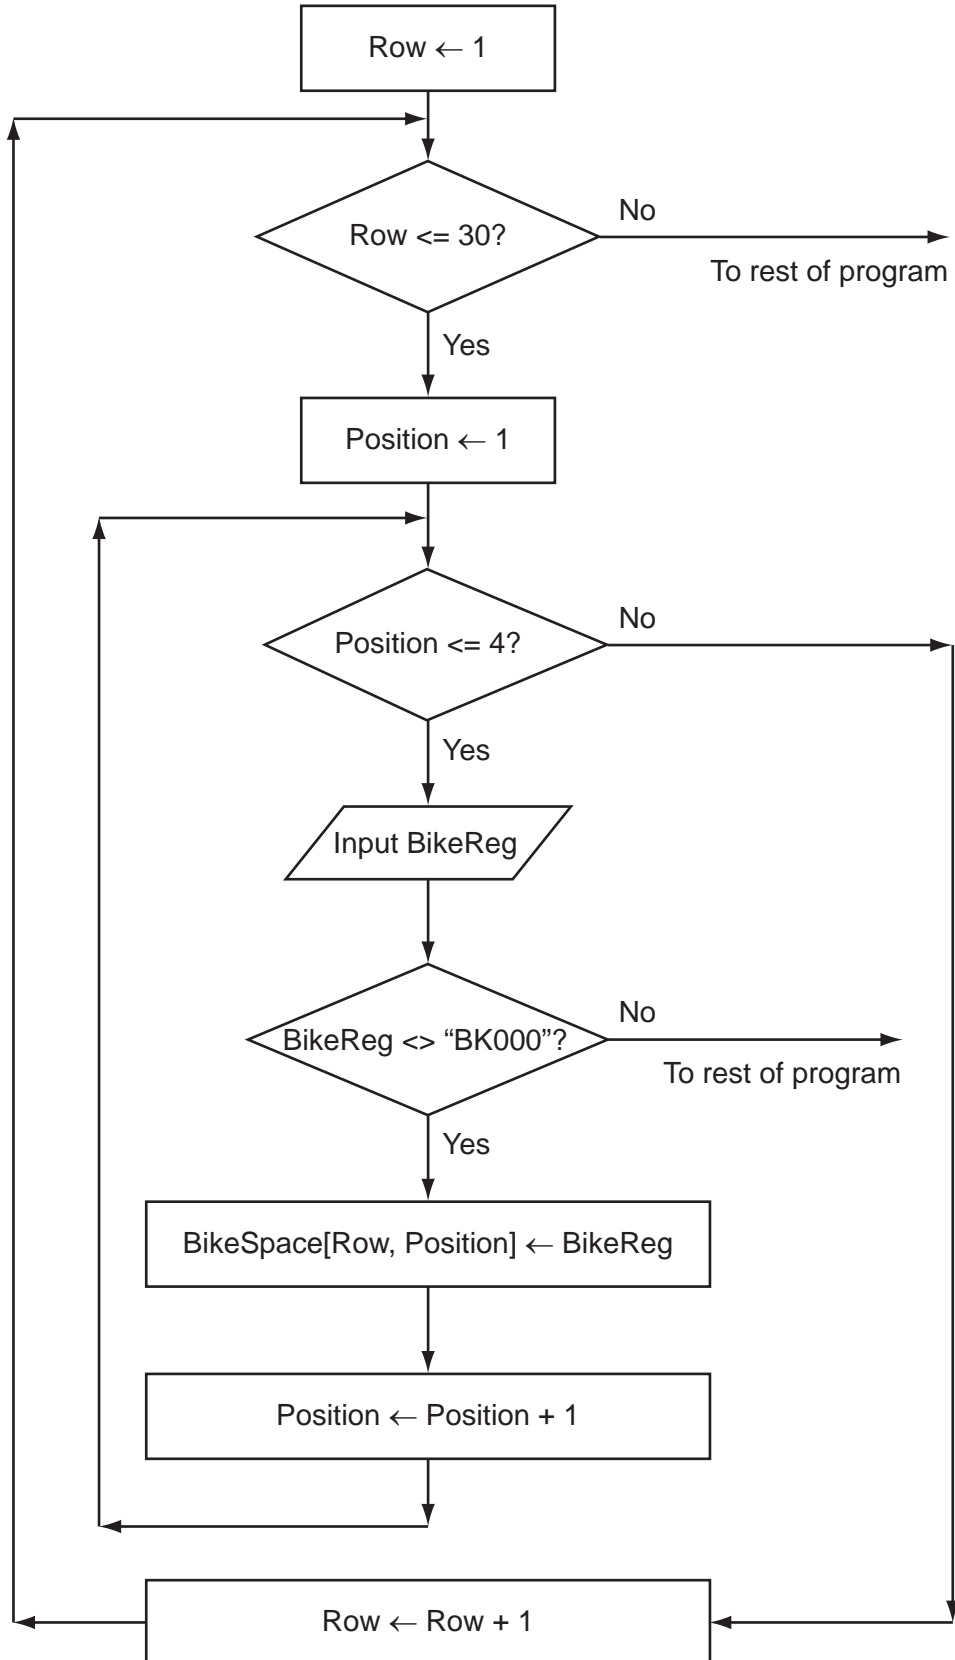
Row $\leftarrow$ 1

Row <= 30?

No

To rest of program

Yes

Position $\leftarrow$ 1

Position <= 4?

No

Yes

Input BikeReg

BikeReg <> "BK000"?

No

To rest of program

Yes

BikeSpace[Row, Position] $\leftarrow$ BikeReg

Position $\leftarrow$ Position + 1

Row $\leftarrow$ Row + 1